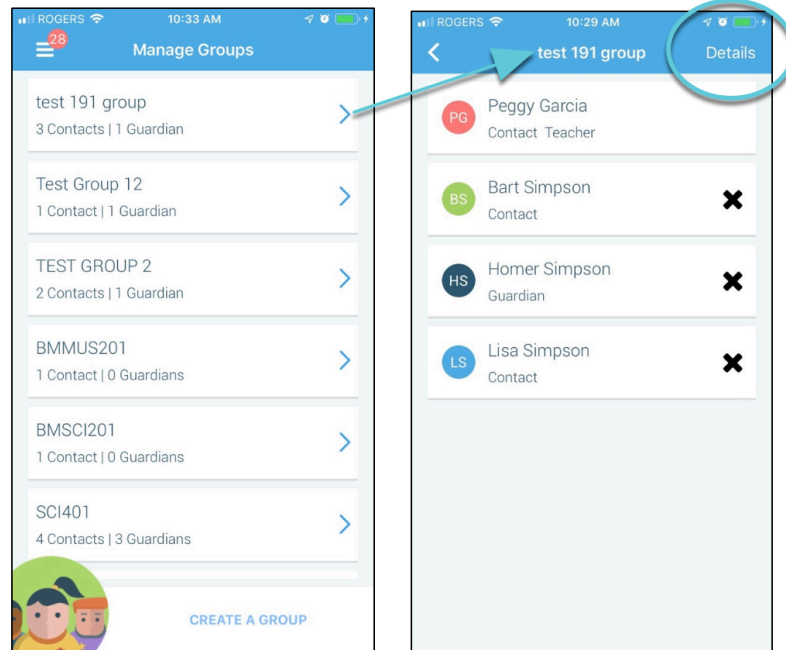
ROGERS 10:33 AM

28

Manage Groups

test 191 group
3 Contacts | 1 Guardian

Test Group 12
1 Contact | 1 Guardian

TEST GROUP 2
2 Contacts | 1 Guardian

BMMUS201
1 Contact | 0 Guardians

BMSCI201
1 Contact | 0 Guardians

SCI401
4 Contacts | 3 Guardians

CREATE A GROUP

ROGERS 10:29 AM

test 191 group

Details

PG Peggy Garcia
Contact Teacher

BS Bart Simpson
Contact

HS Homer Simpson
Guardian

LS Lisa Simpson
Contact